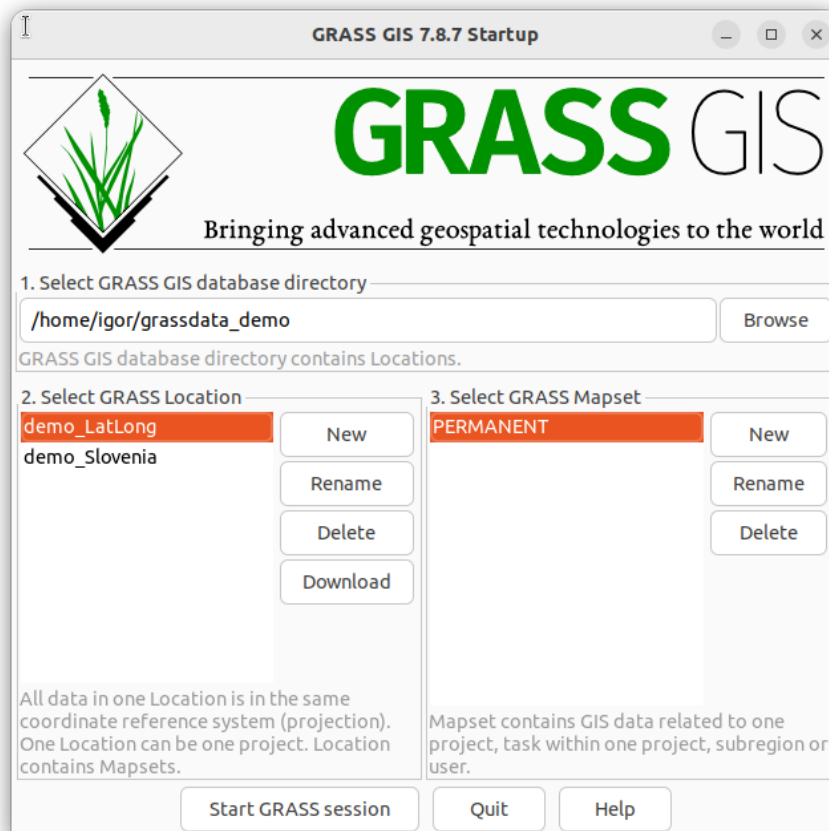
GRASS GIS 7.8.7 Startup

GRASS GIS

Bringing advanced geospatial technologies to the world

1. Select GRASS GIS database directory

/home/igor/grassdata_demo

Browse

GRASS GIS database directory contains Locations.

2. Select GRASS Location

demo_LatLong
demo_Slovenia

New
Rename
Delete
Download

All data in one Location is in the same coordinate reference system (projection). One Location can be one project. Location contains Mapsets.

3. Select GRASS Mapset

PERMANENT

New
Rename
Delete

Mapset contains GIS data related to one project, task within one project, subregion or user.

Start GRASS session
Quit
Help